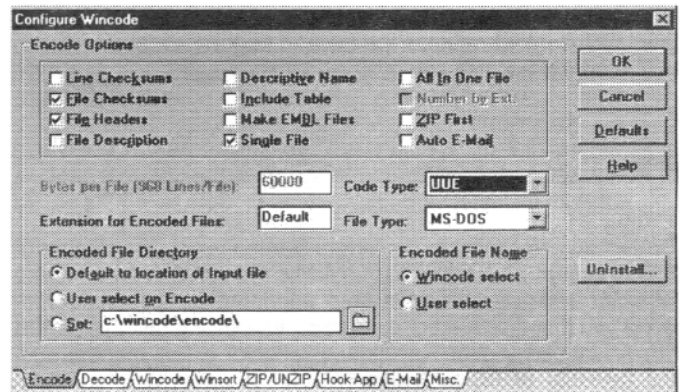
Configure Wincode

Encode Options

Line Checksums
File Checksums
File Headers
File Description

Descriptive Name
Include Table
Make EMBL Files
Single File

All In One File
Number by Ext.
ZIP First
Auto E-Mail

OK
Cancel
Defaults
Help

Bytes per File (968 Lines/File) 60000
Code Type: UUE

Extension for Encoded Files: Default
File Type: MS-DOS

Encoded File Directory
Default to location of input file
User select on Encode
Set: c:\wincode\encode\

Encoded File Name
Wincode select
User select

Uninstall...

Encode | Decode | Wincode | Winsort | ZIP/UNZIP | Hook App | E-Mail | Misc.